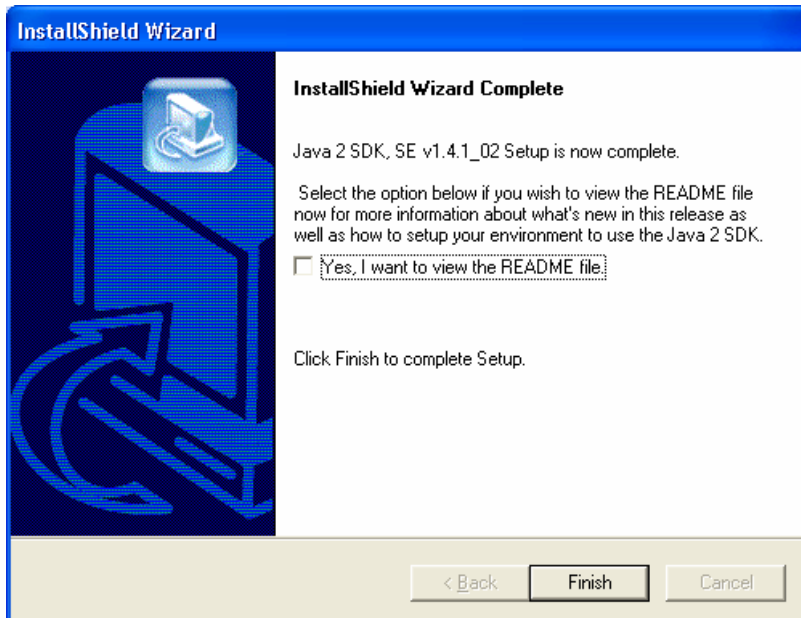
InstallShield Wizard

InstallShield Wizard Complete

Java 2 SDK, SE v1.4.1_02 Setup is now complete.

Select the option below if you wish to view the README file now for more information about what's new in this release as well as how to setup your environment to use the Java 2 SDK.

Yes, I want to view the README file.

Click Finish to complete Setup.

< Back
Finish
Cancel